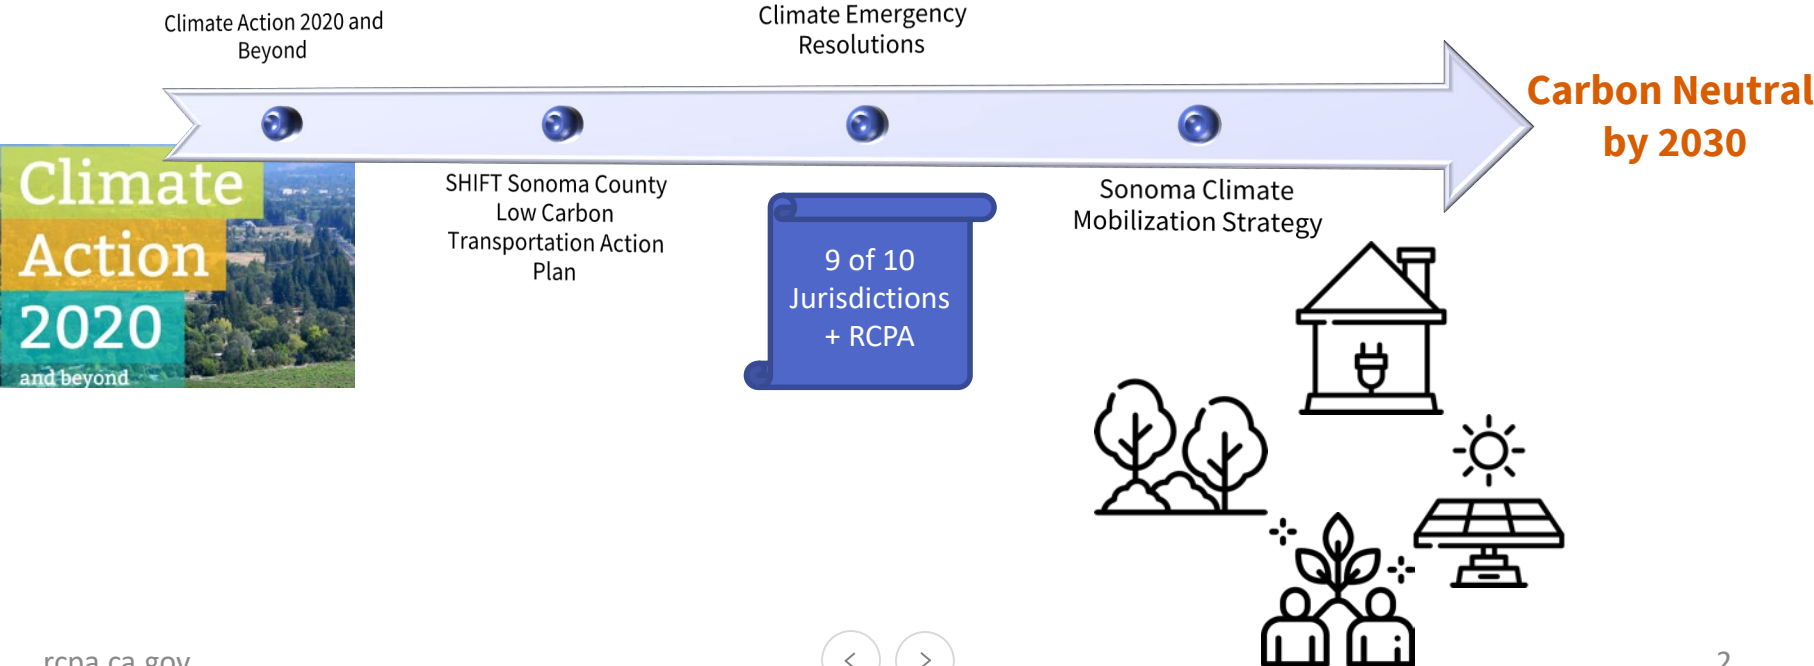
Climate Action 2020 and Beyond

Climate Emergency Resolutions

Carbon Neutral by 2030

Climate Action 2020 and beyond

SHIFT Sonoma County Low Carbon Transportation Action Plan

9 of 10 Jurisdictions + RCPA

Sonoma Climate Mobilization Strategy

rcpa.ca.gov

<

>

2